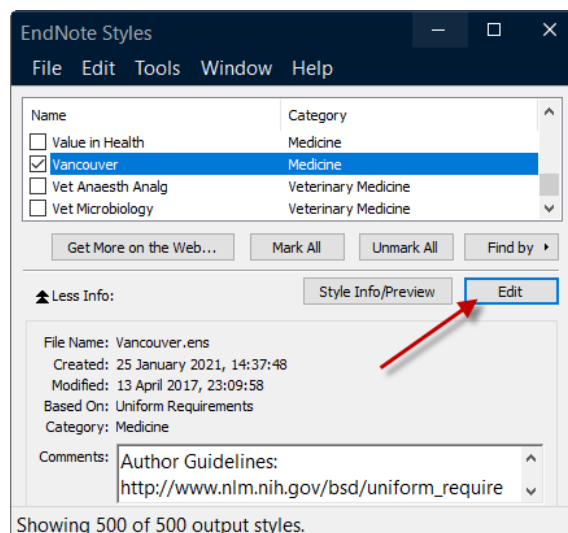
EndNote Styles

File Edit Tools Window Help

| Name | Category |
|---|---|
| Value in Health | Medicine |
| Vancouver | Medicine |
| Vet Anaesth Analg | Veterinary Medicine |
| Vet Microbiology | Veterinary Medicine |

Get More on the Web... Mark All Unmark All Find by

Less Info: Style Info/Preview Edit

File Name: Vancouver.ens
Created: 25 January 2021, 14:37:48
Modified: 13 April 2017, 23:09:58
Based On: Uniform Requirements
Category: Medicine

Comments: Author Guidelines:
http://www.nlm.nih.gov/bsd/uniform_require

Showing 500 of 500 output styles.